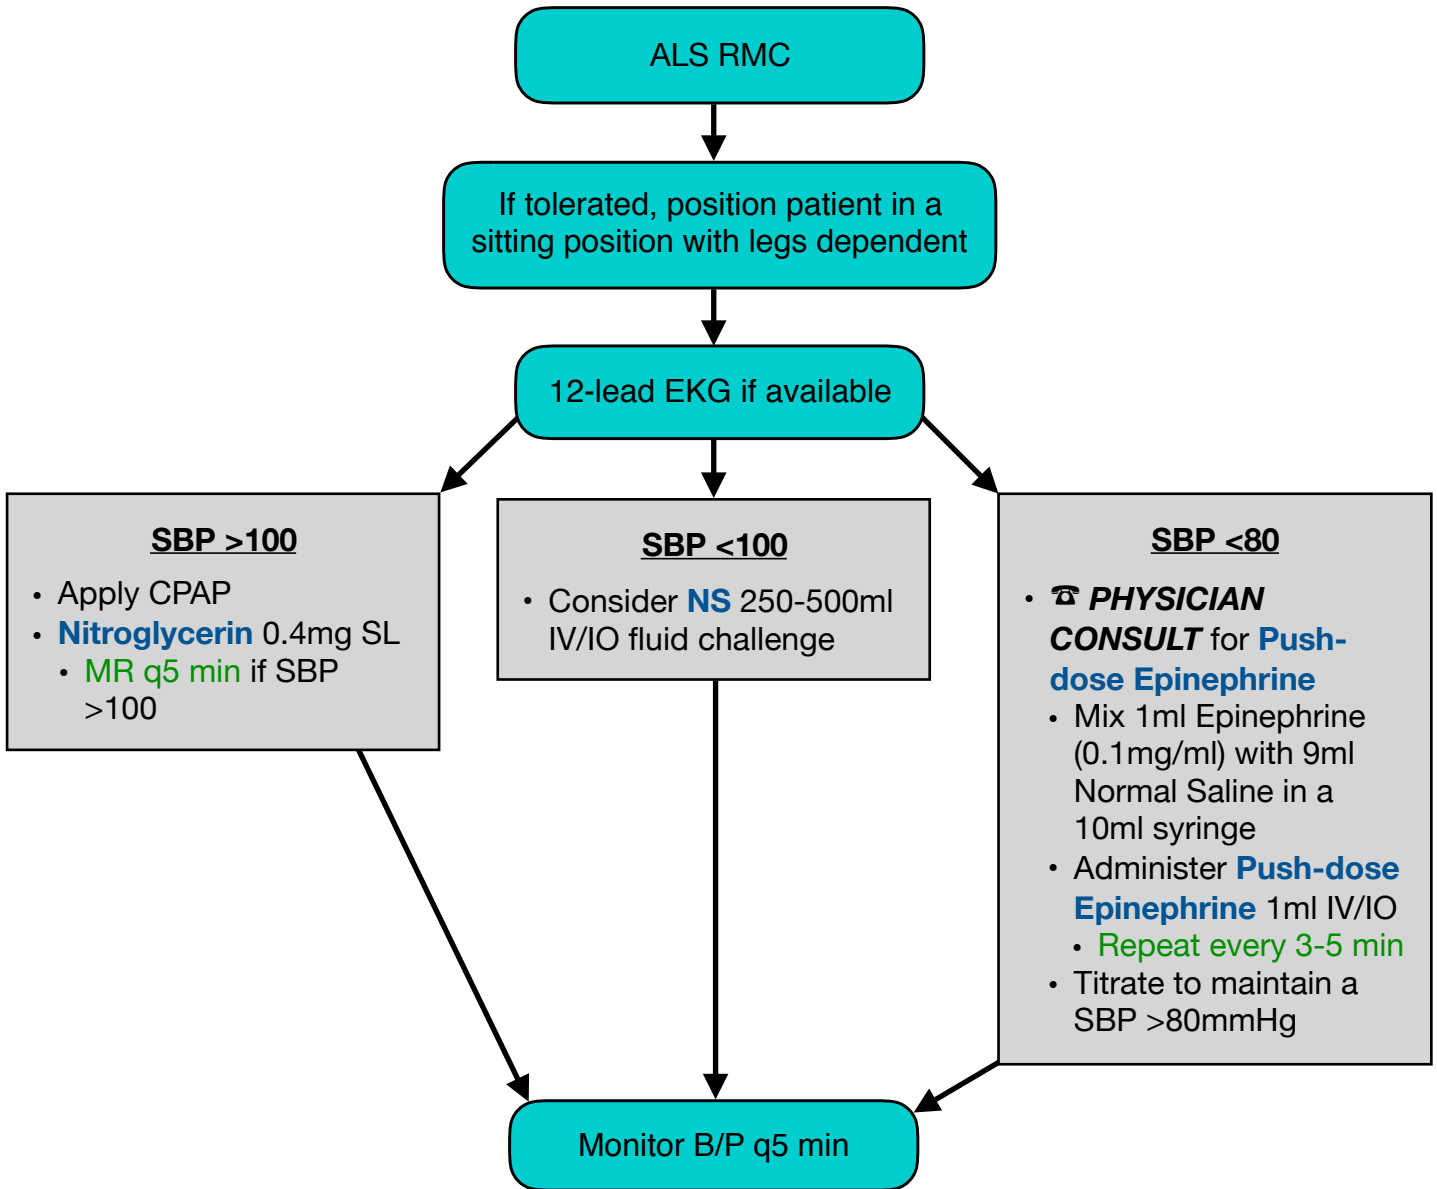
ALS RMC

If tolerated, position patient in a sitting position with legs dependent

12-lead EKG if available

SBP >100

- Apply CPAP
- Nitroglycerin 0.4mg SL
  - MR q5 min if SBP >100

SBP <100

- Consider NS 250-500ml IV/IO fluid challenge

SBP <80

- ☎ PHYSICIAN CONSULT for Push-dose Epinephrine
  - Mix 1ml Epinephrine (0.1mg/ml) with 9ml Normal Saline in a 10ml syringe
  - Administer Push-dose Epinephrine 1ml IV/IO
    - Repeat every 3-5 min
  - Titrate to maintain a SBP >80mmHg

Monitor B/P q5 min